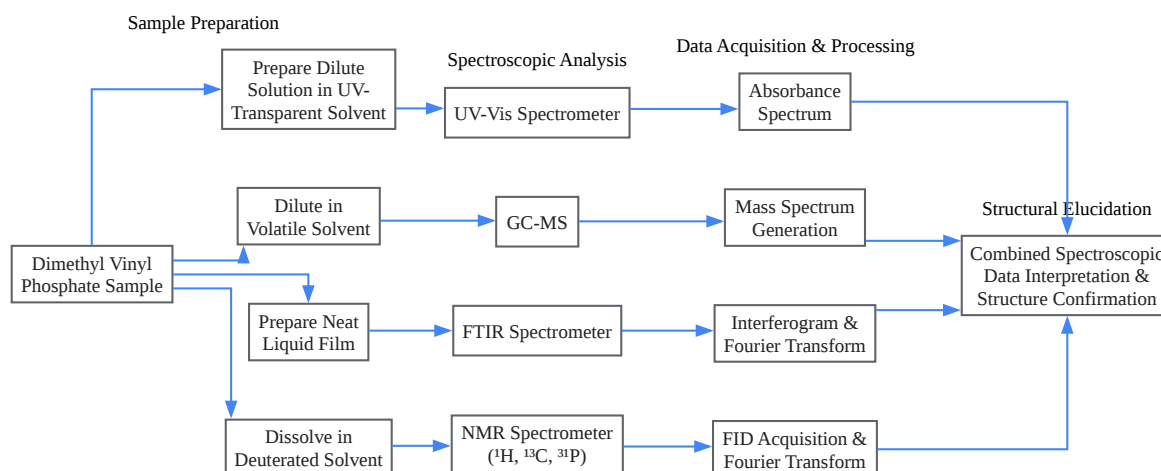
Sample Preparation

Spectroscopic Analysis

Data Acquisition & Processing

Prepare Dilute Solution in UV-Transparent Solvent

UV-Vis Spectrometer

Absorbance Spectrum

Dilute in Volatile Solvent

GC-MS

Mass Spectrum Generation

Structural Elucidation

Dimethyl Vinyl Phosphate Sample

Combined Spectroscopic Data Interpretation & Structure Confirmation

Prepare Neat Liquid Film

FTIR Spectrometer

Interferogram & Fourier Transform

Dissolve in Deuterated Solvent

NMR Spectrometer ($^{1}$H, $^{13}$C, $^{31}$P)

FID Acquisition & Fourier Transform